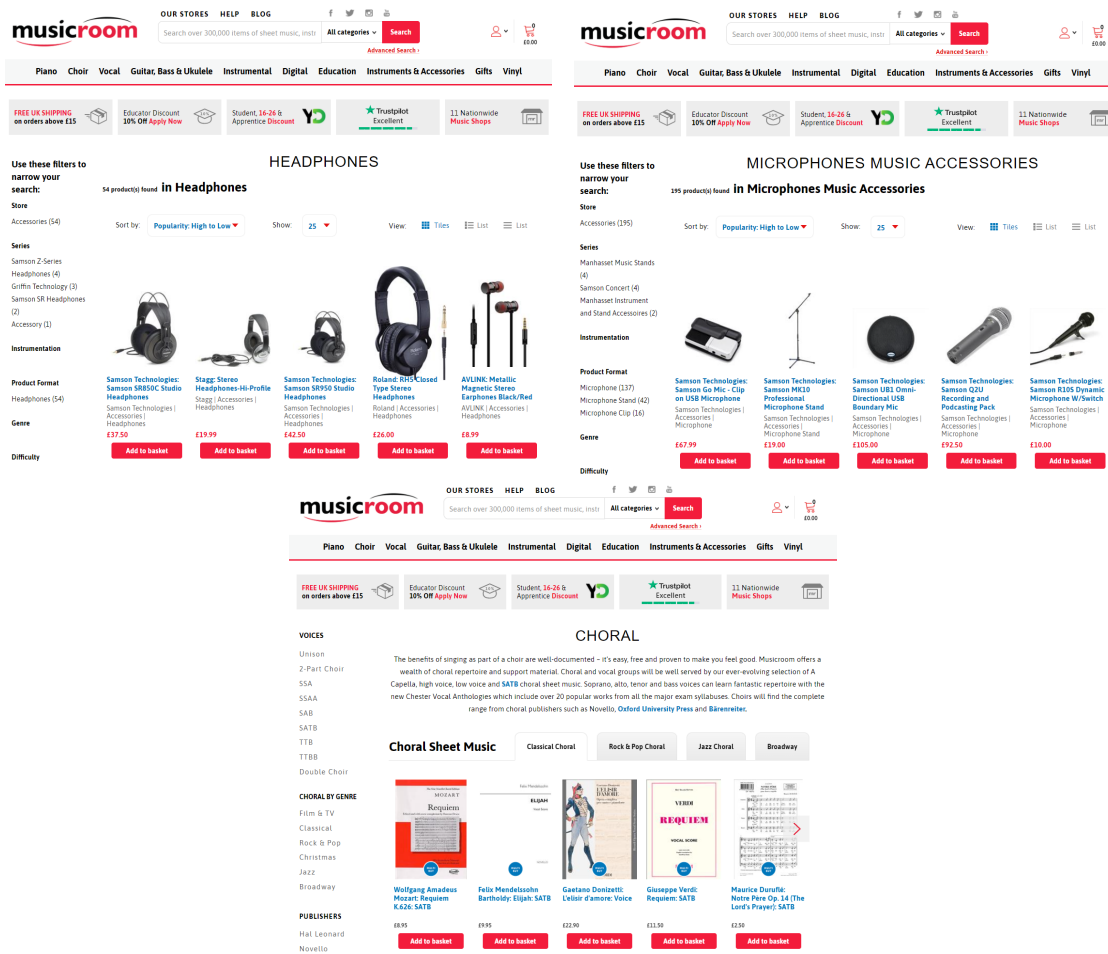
musicroom

OUR STORES HELP BLOG

Search over 300,000 items of sheet music, instr All categories Search

Advanced Search ›

0 £0.00

Piano Choir Vocal Guitar, Bass & Ukulele Instrumental Digital Education Instruments & Accessories Gifts Vinyl

FREE UK SHIPPING on orders above £15 | Educator Discount 10% Off Apply Now | Student, 16-26 & Apprentice Discount | Trustpilot Excellent | 11 Nationwide Music Shops

Use these filters to narrow your search:

HEADPHONES

54 product(s) found in Headphones

Store

Accessories (54)

Series

Samson Z-Series
Headphones (4)
Griffin Technology (3)
Samson SR Headphones (2)
Accessory (1)

Instrumentation

Product Format

Headphones (54)

Genre

Difficulty

Sort by: Popularity: High to Low Show: 25 View: Tiles List List

Samson Technologies: Samson SR850C Studio Headphones
Samson Technologies | Accessories | Headphones
£37.50
Add to basket

Stagg: Stereo Headphones-Hi-Profile
Stagg | Accessories | Headphones
£19.99
Add to basket

Samson Technologies: Samson SR950 Studio Headphones
Samson Technologies | Accessories | Headphones
£42.50
Add to basket

Roland: RH5 Closed Type Stereo Headphones
Roland | Accessories | Headphones
£26.00
Add to basket

AVLINK: Metallic Magnetic Stereo Earphones Black/Red
AVLINK | Accessories | Headphones
£8.99
Add to basket

musicroom

OUR STORES HELP BLOG

Search over 300,000 items of sheet music, instr All categories Search

Advanced Search ›

0 £0.00

Piano Choir Vocal Guitar, Bass & Ukulele Instrumental Digital Education Instruments & Accessories Gifts Vinyl

FREE UK SHIPPING on orders above £15 | Educator Discount 10% Off Apply Now | Student, 16-26 & Apprentice Discount | Trustpilot Excellent | 11 Nationwide Music Shops

Use these filters to narrow your search:

MICROPHONES MUSIC ACCESSORIES

195 product(s) found in Microphones Music Accessories

Store

Accessories (195)

Series

Manhasset Music Stands (4)
Samson Concert (4)
Manhasset Instrument and Stand Accessories (2)

Instrumentation

Product Format

Microphone (137)
Microphone Stand (42)
Microphone Clip (16)

Genre

Difficulty

Sort by: Popularity: High to Low Show: 25 View: Tiles List List

Samson Technologies: Samson Go Mic - Clip on USB Microphone
Samson Technologies | Accessories | Microphone
£67.99
Add to basket

Samson Technologies: Samson MK10 Professional Microphone Stand
Samson Technologies | Accessories | Microphone Stand
£19.00
Add to basket

Samson Technologies: Samson UB1 Omni-Directional USB Boundary Mic
Samson Technologies | Accessories | Microphone
£105.00
Add to basket

Samson Technologies: Samson Q2U Recording and Podcasting Pack
Samson Technologies | Accessories | Microphone
£92.50
Add to basket

Samson Technologies: Samson R10S Dynamic Microphone W/Switch
Samson Technologies | Accessories | Microphone
£10.00
Add to basket

musicroom

OUR STORES HELP BLOG

Search over 300,000 items of sheet music, instr All categories Search

Advanced Search ›

0 £0.00

Piano Choir Vocal Guitar, Bass & Ukulele Instrumental Digital Education Instruments & Accessories Gifts Vinyl

FREE UK SHIPPING on orders above £15 | Educator Discount 10% Off Apply Now | Student, 16-26 & Apprentice Discount | Trustpilot Excellent | 11 Nationwide Music Shops

VOICES

Unison
2-Part Choir
SSA
SSAA
SAB
SATB
TTB
TTBB
Double Choir

CHORAL BY GENRE

Film & TV
Classical
Rock & Pop
Christmas
Jazz
Broadway

PUBLISHERS

Hal Leonard
Novello

CHORAL

The benefits of singing as part of a choir are well-documented – it's easy, free and proven to make you feel good. Musicroom offers a wealth of choral repertoire and support material. Choral and vocal groups will be well served by our ever-evolving selection of A Capella, high voice, low voice and SATB choral sheet music. Soprano, alto, tenor and bass voices can learn fantastic repertoire with the new Chester Vocal Anthologies which include over 20 popular works from all the major exam syllabuses. Choirs will find the complete range from choral publishers such as Novello, Oxford University Press and Bärenreiter.

Choral Sheet Music

Classical Choral | Rock & Pop Choral | Jazz Choral | Broadway

Wolfgang Amadeus Mozart: Requiem K.626: SATB
£8.95
Add to basket

Felix Mendelssohn Bartholdy: Elijah: SATB
£9.95
Add to basket

Gaetano Donizetti: L'elisir d'amore: Voice
£22.90
Add to basket

Giuseppe Verdi: Requiem: SATB
£11.50
Add to basket

Maurice Duruflé: Notre Père Op. 14 (The Lord's Prayer): SATB
£2.50
Add to basket